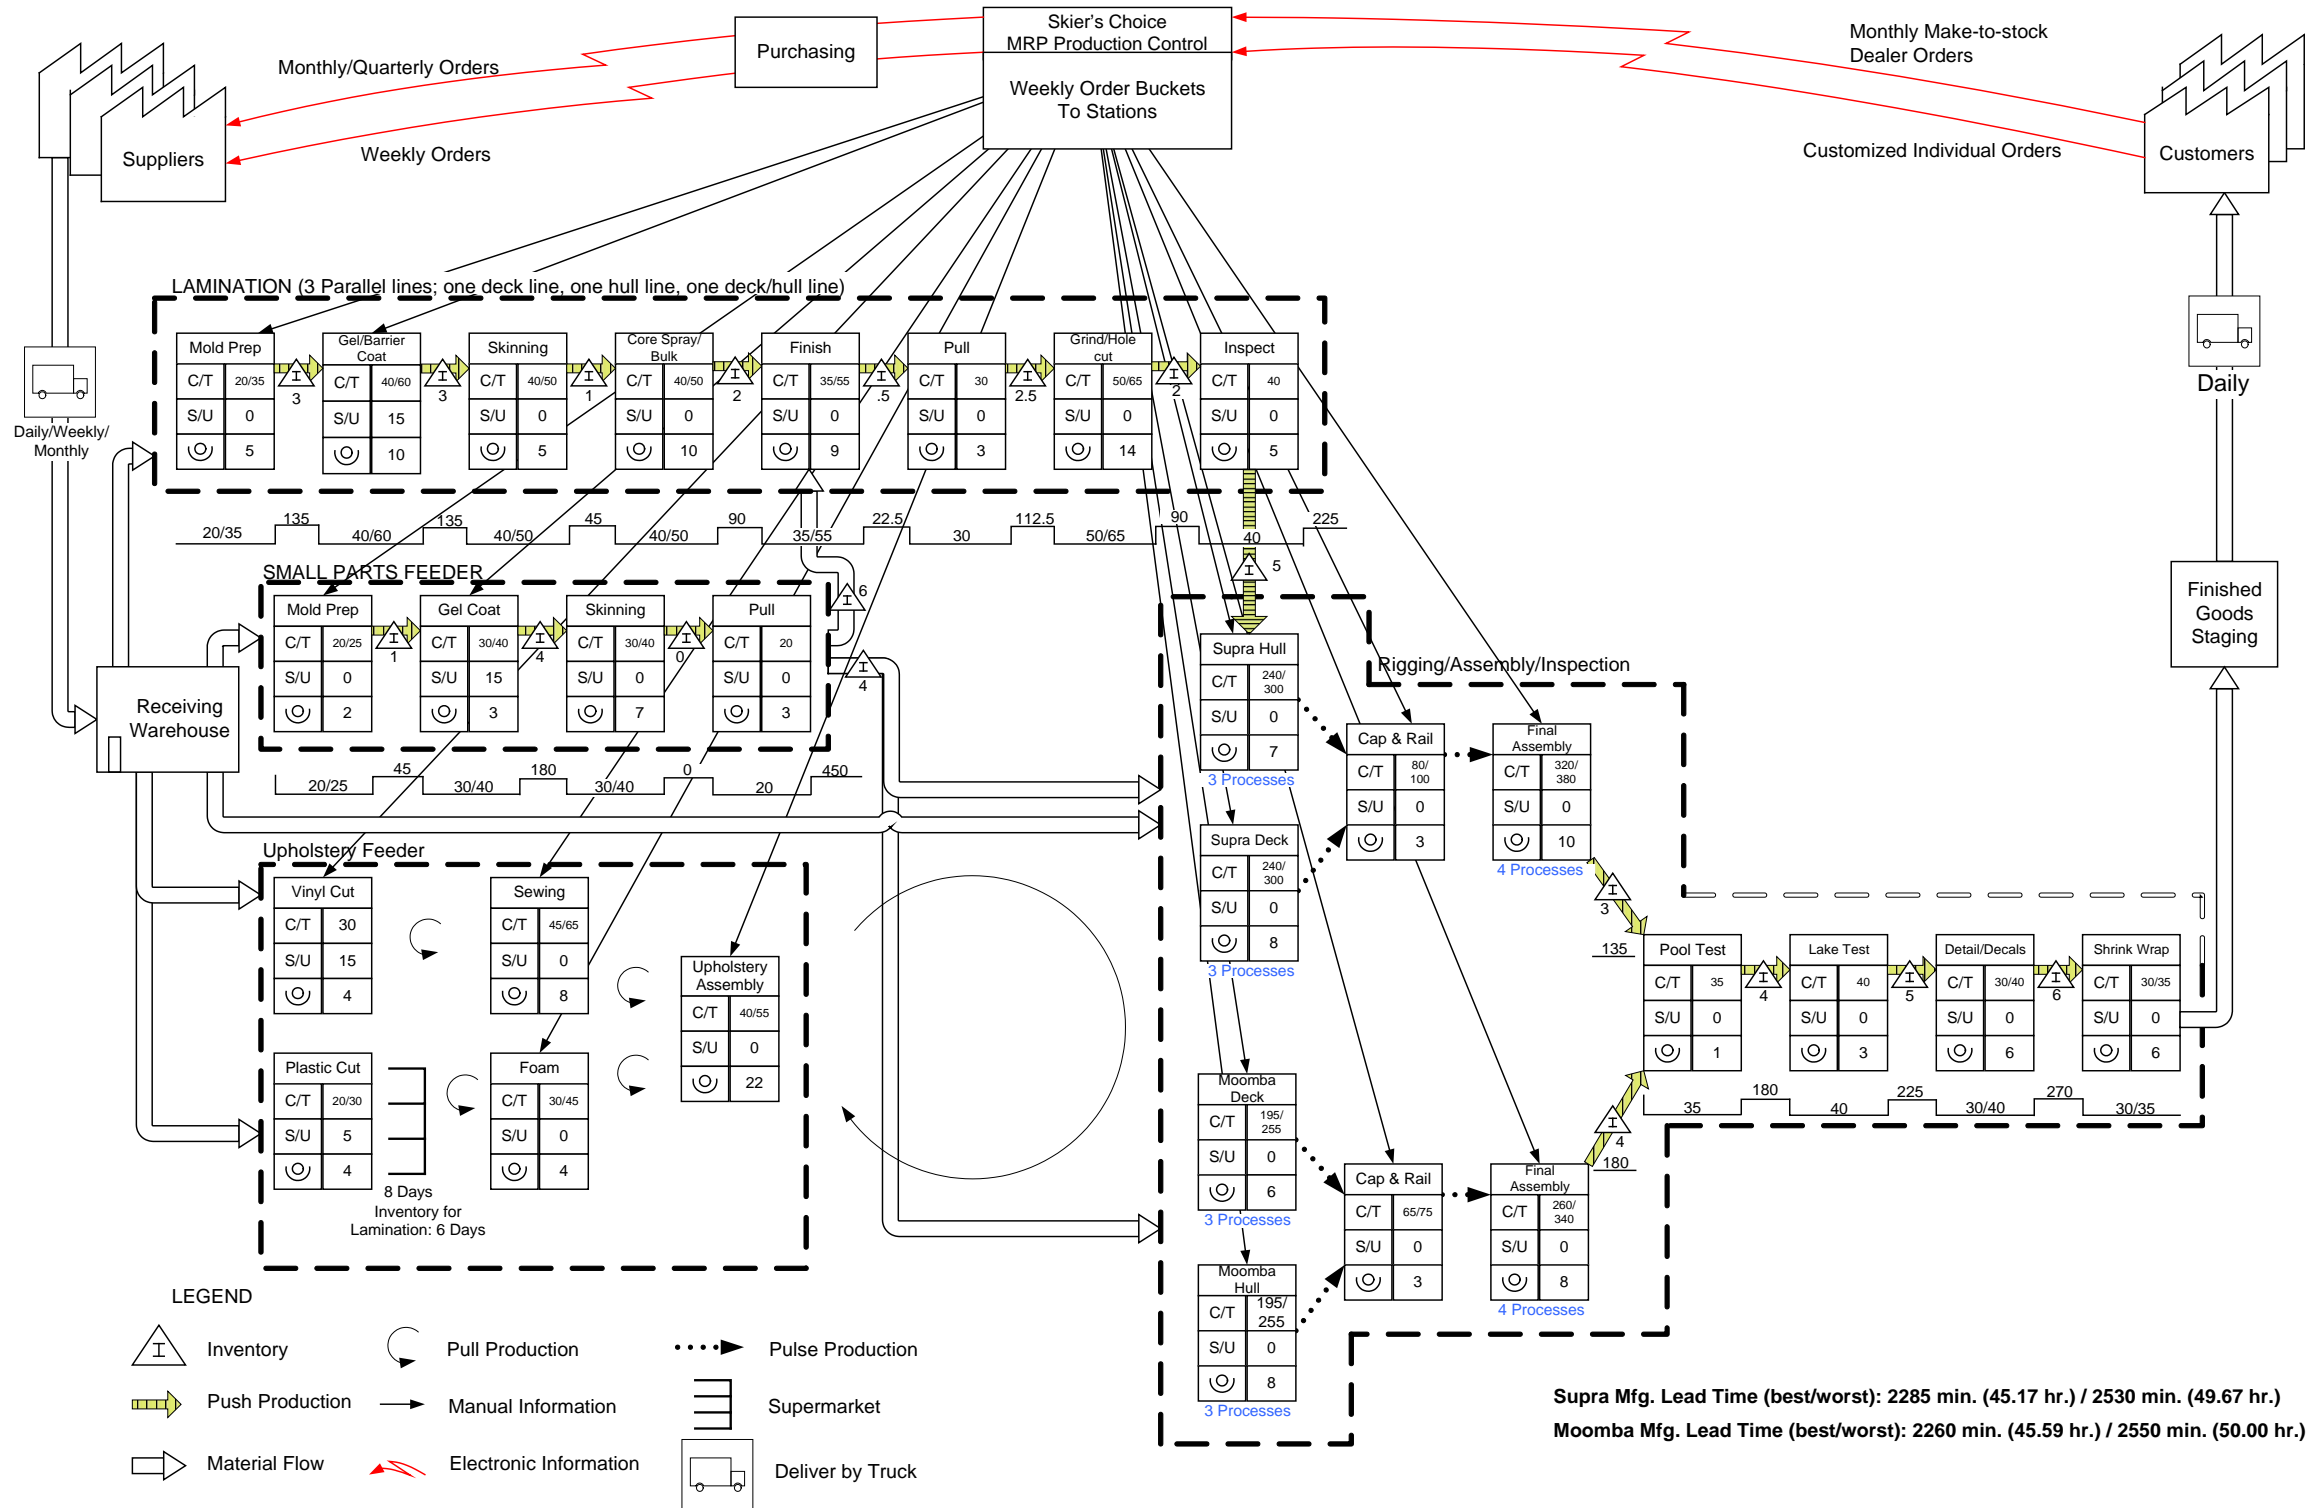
Skier's Choice
MRP Production Control

Weekly Order Buckets
To Stations

Purchasing

Monthly/Quarterly Orders

Weekly Orders

Suppliers

Monthly Make-to-stock
Dealer Orders

Customized Individual Orders

Customers

Daily

Finished Goods Staging

Daily/Weekly/
Monthly

Receiving Warehouse

LAMINATION (3 Parallel lines; one deck line, one hull line, one deck/hull line)

| Mold Prep | |
|---|---|
| C/T | 20/35 |
| S/U | 0 |
| | 5 |

3

| Gel/Barrier Coat | |
|---|---|
| C/T | 40/60 |
| S/U | 15 |
| | 10 |

3

| Skinning | |
|---|---|
| C/T | 40/50 |
| S/U | 0 |
| | 5 |

1

| Core Spray/ Bulk | |
|---|---|
| C/T | 40/50 |
| S/U | 0 |
| | 10 |

2

| Finish | |
|---|---|
| C/T | 35/55 |
| S/U | 0 |
| | 9 |

.5

| Pull | |
|---|---|
| C/T | 30 |
| S/U | 0 |
| | 3 |

2.5

| Grind/Hole cut | |
|---|---|
| C/T | 50/65 |
| S/U | 0 |
| | 14 |

2

| Inspect | |
|---|---|
| C/T | 40 |
| S/U | 0 |
| | 5 |

20/35 135 40/60 135 40/50 45 40/50 90 35/55 22.5 30 112.5 50/65 90 40 225

5

6

SMALL PARTS FEEDER

| Mold Prep | |
|---|---|
| C/T | 20/25 |
| S/U | 0 |
| | 2 |

1

| Gel Coat | |
|---|---|
| C/T | 30/40 |
| S/U | 15 |
| | 3 |

4

| Skinning | |
|---|---|
| C/T | 30/40 |
| S/U | 0 |
| | 7 |

0

| Pull | |
|---|---|
| C/T | 20 |
| S/U | 0 |
| | 3 |

4

20/25 45 30/40 180 30/40 0 20 450

Upholstery Feeder

| Vinyl Cut | |
|---|---|
| C/T | 30 |
| S/U | 15 |
| | 4 |

| Sewing | |
|---|---|
| C/T | 45/65 |
| S/U | 0 |
| | 8 |

| Upholstery Assembly | |
|---|---|
| C/T | 40/55 |
| S/U | 0 |
| | 22 |

| Plastic Cut | |
|---|---|
| C/T | 20/30 |
| S/U | 5 |
| | 4 |

| Foam | |
|---|---|
| C/T | 30/45 |
| S/U | 0 |
| | 4 |

8 Days
Inventory for
Lamination: 6 Days

| Supra Hull | |
|---|---|
| C/T | 240/ 300 |
| S/U | 0 |
| | 7 |

3 Processes

| Supra Deck | |
|---|---|
| C/T | 240/ 300 |
| S/U | 0 |
| | 8 |

3 Processes

| Moomba Deck | |
|---|---|
| C/T | 195/ 255 |
| S/U | 0 |
| | 6 |

3 Processes

| Moomba Hull | |
|---|---|
| C/T | 195/ 255 |
| S/U | 0 |
| | 8 |

3 Processes

Rigging/Assembly/Inspection

| Cap & Rail | |
|---|---|
| C/T | 80/ 100 |
| S/U | 0 |
| | 3 |

| Final Assembly | |
|---|---|
| C/T | 320/ 380 |
| S/U | 0 |
| | 10 |

4 Processes

3

| Cap & Rail | |
|---|---|
| C/T | 65/75 |
| S/U | 0 |
| | 3 |

| Final Assembly | |
|---|---|
| C/T | 260/ 340 |
| S/U | 0 |
| | 8 |

4 Processes

4
180

135

| Pool Test | |
|---|---|
| C/T | 35 |
| S/U | 0 |
| | 1 |

4

| Lake Test | |
|---|---|
| C/T | 40 |
| S/U | 0 |
| | 3 |

5

| Detail/Decals | |
|---|---|
| C/T | 30/40 |
| S/U | 0 |
| | 6 |

6

| Shrink Wrap | |
|---|---|
| C/T | 30/35 |
| S/U | 0 |
| | 6 |

35 180 40 225 30/40 270 30/35

LEGEND
Inventory
Pull Production
Pulse Production
Push Production
Manual Information
Supermarket
Material Flow
Electronic Information
Deliver by Truck

Supra Mfg. Lead Time (best/worst): 2285 min. (45.17 hr.) / 2530 min. (49.67 hr.)
Moomba Mfg. Lead Time (best/worst): 2260 min. (45.59 hr.) / 2550 min. (50.00 hr.)